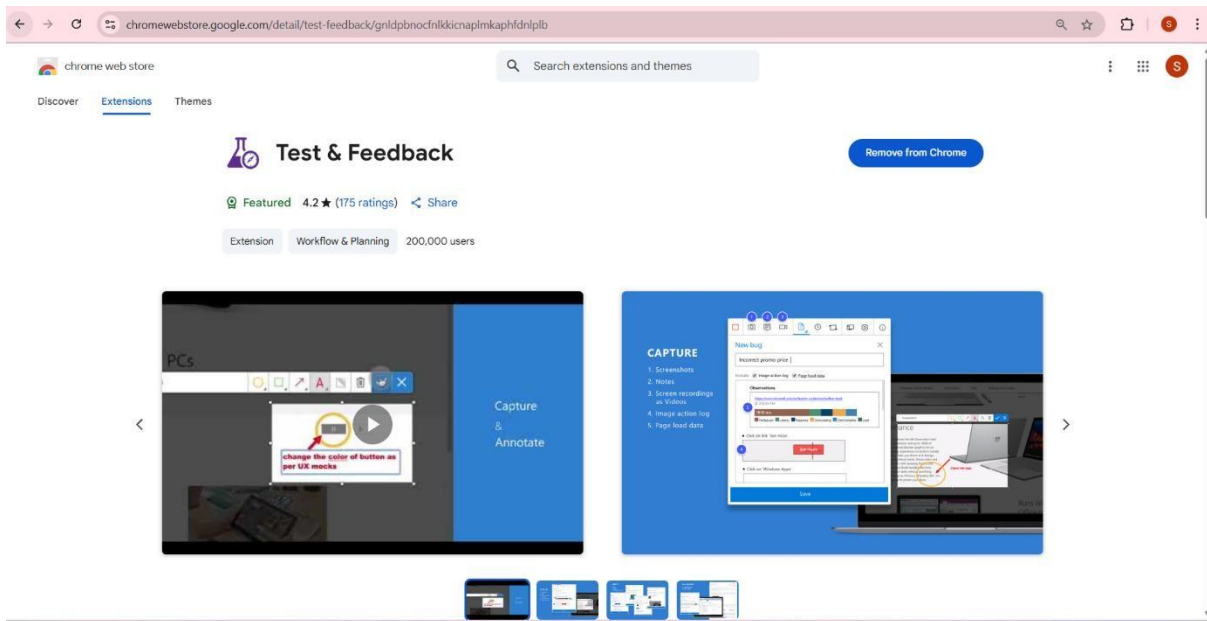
chromewebstore.google.com/detail/test-feedback/gnldpbnocfnlkkicnaplmkaphfdnlplb

chrome web store

Search extensions and themes

Discover Extensions Themes

Test & Feedback

Remove from Chrome

Featured 4.2 ★ (175 ratings) Share

Extension Workflow & Planning 200,000 users

PCs

change the color of button as per UX mocks

Capture & Annotate

CAPTURE
1. Screenshots
2. Notes
3. Screen recordings as Videos
4. Image action log
5. Page load data

New bug

Incorrect promo price

Image action log Page load data

Observations

Save